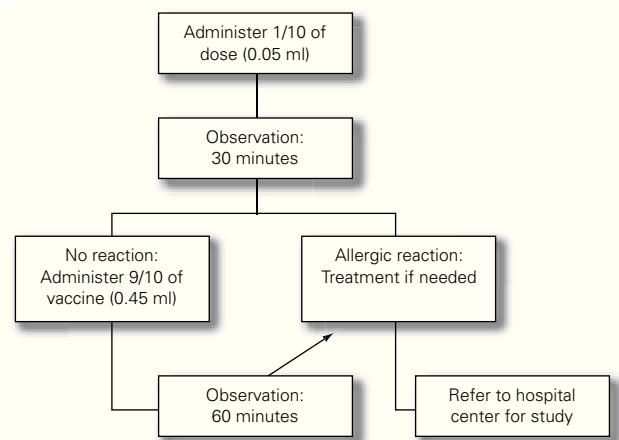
Administer 1/10 of dose (0.05 ml)

Observation: 30 minutes

No reaction: Administer 9/10 of vaccine (0.45 ml)

Allergic reaction: Treatment if needed

Observation: 60 minutes

Refer to hospital center for study